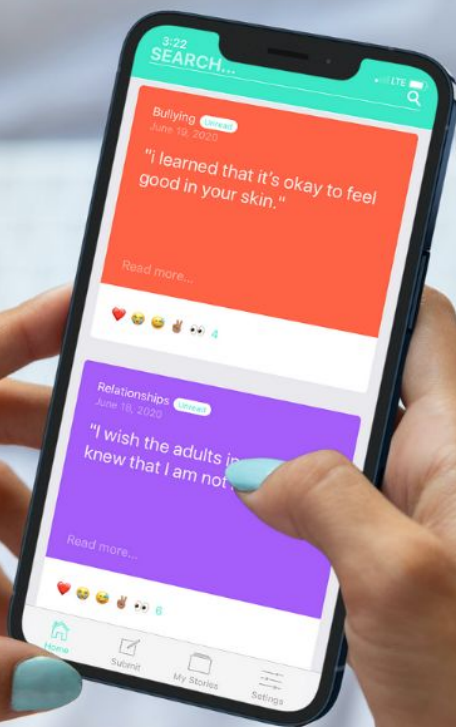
3:22
SEARCH...
LTE

Bullying Unread
June 19, 2020

"i learned that it's okay to feel good in your skin."

Read more...

4

Relationships Unread
June 19, 2020

"I wish the adults i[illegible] knew that I am not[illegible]

Read more...

6

Home
Submit
My Stories
Settings